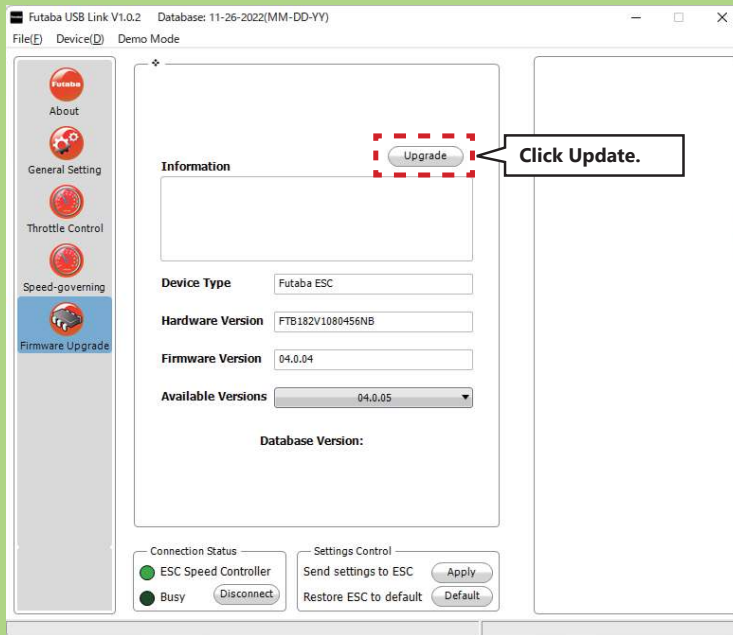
Futaba USB Link V1.0.2 Database: 11-26-2022(MM-DD-YY)
File(F) Device(D) Demo Mode

Futaba
About
General Setting
Throttle Control
Speed-governing
Firmware Upgrade

Upgrade
Click Update.
Information

Device Type Futaba ESC
Hardware Version FTB182V1080456NB
Firmware Version 04.0.04
Available Versions 04.0.05

Database Version:

Connection Status
ESC Speed Controller
Busy Disconnect

Settings Control
Send settings to ESC Apply
Restore ESC to default Default